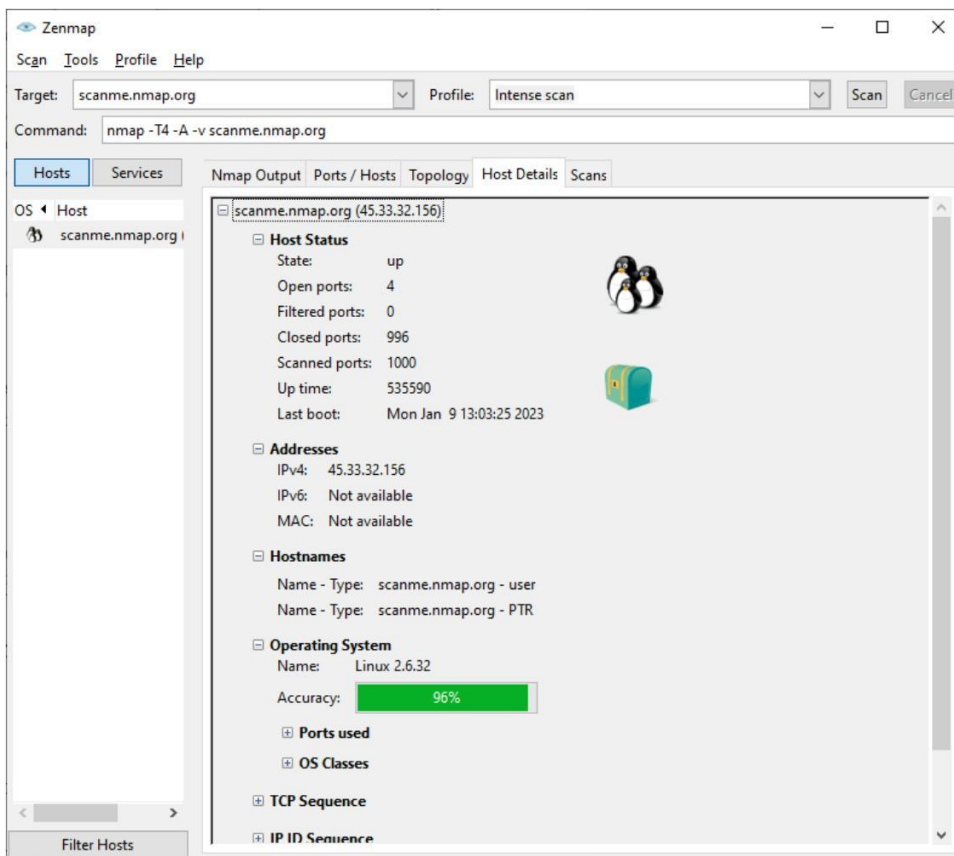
Zenmap

Scan Tools Profile Help

Target: scanme.nmap.org

Profile: Intense scan

Scan

Cancel

Command: nmap -T4 -A -v scanme.nmap.org

Hosts

Services

OS Host

scanme.nmap.org

Filter Hosts

Nmap Output

Ports / Hosts

Topology

Host Details

Scans

scanme.nmap.org (45.33.32.156)

Host Status

State: up

Open ports: 4

Filtered ports: 0

Closed ports: 996

Scanned ports: 1000

Up time: 535590

Last boot: Mon Jan 9 13:03:25 2023

Addresses

IPv4: 45.33.32.156

IPv6: Not available

MAC: Not available

Hostnames

Name - Type: scanme.nmap.org - user

Name - Type: scanme.nmap.org - PTR

Operating System

Name: Linux 2.6.32

Accuracy: 96%

Ports used

OS Classes

TCP Sequence

IP ID Sequence